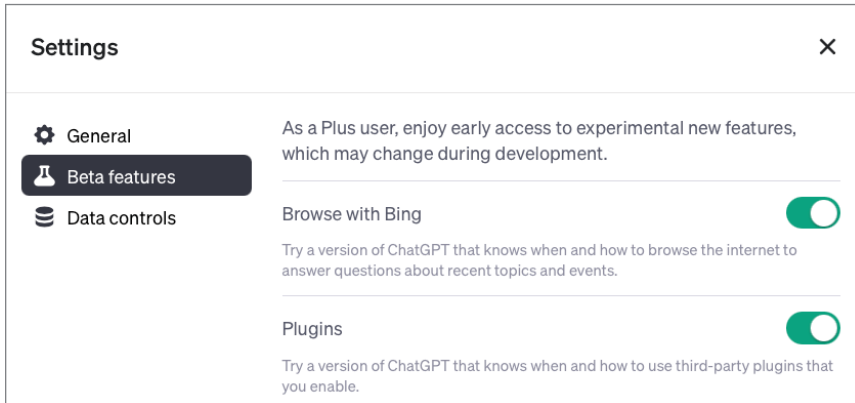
Settings

×

General

Beta features

Data controls

As a Plus user, enjoy early access to experimental new features, which may change during development.

Browse with Bing

Try a version of ChatGPT that knows when and how to browse the internet to answer questions about recent topics and events.

Plugins

Try a version of ChatGPT that knows when and how to use third-party plugins that you enable.